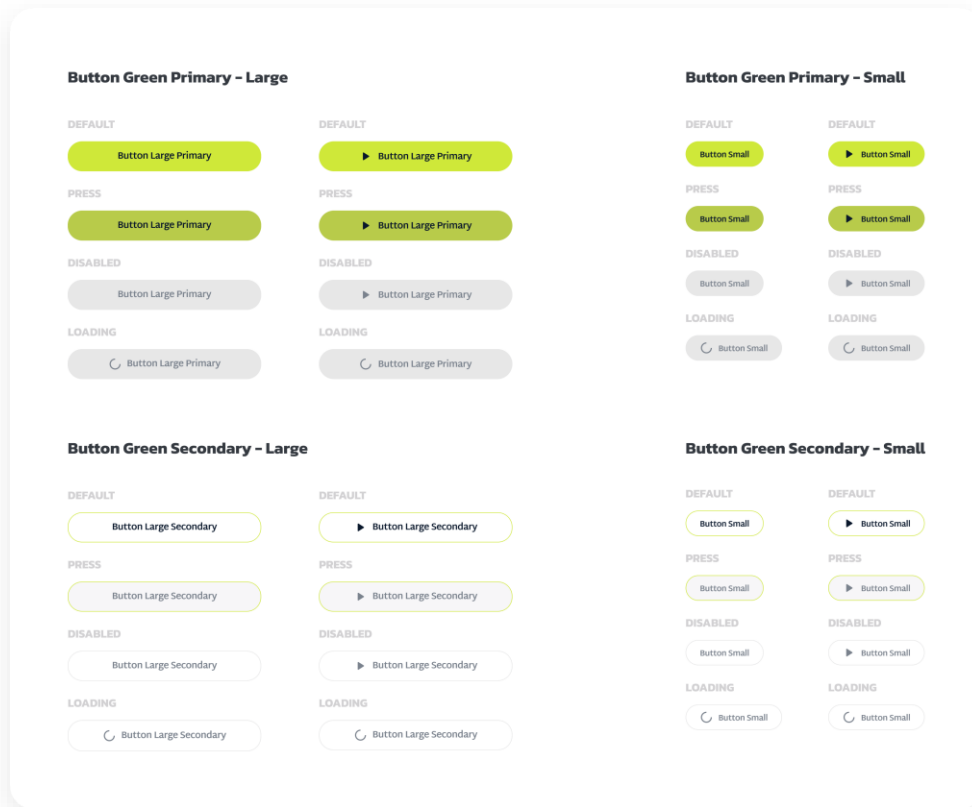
Button Green Primary - Large

DEFAULT
Button Large Primary

PRESS
Button Large Primary

DISABLED
Button Large Primary

LOADING
Button Large Primary

DEFAULT
Button Large Primary

PRESS
Button Large Primary

DISABLED
Button Large Primary

LOADING
Button Large Primary

Button Green Primary - Small

DEFAULT
Button Small

PRESS
Button Small

DISABLED
Button Small

LOADING
Button Small

DEFAULT
Button Small

PRESS
Button Small

DISABLED
Button Small

LOADING
Button Small

Button Green Secondary - Large

DEFAULT
Button Large Secondary

PRESS
Button Large Secondary

DISABLED
Button Large Secondary

LOADING
Button Large Secondary

DEFAULT
Button Large Secondary

PRESS
Button Large Secondary

DISABLED
Button Large Secondary

LOADING
Button Large Secondary

Button Green Secondary - Small

DEFAULT
Button Small

PRESS
Button Small

DISABLED
Button Small

LOADING
Button Small

DEFAULT
Button Small

PRESS
Button Small

DISABLED
Button Small

LOADING
Button Small